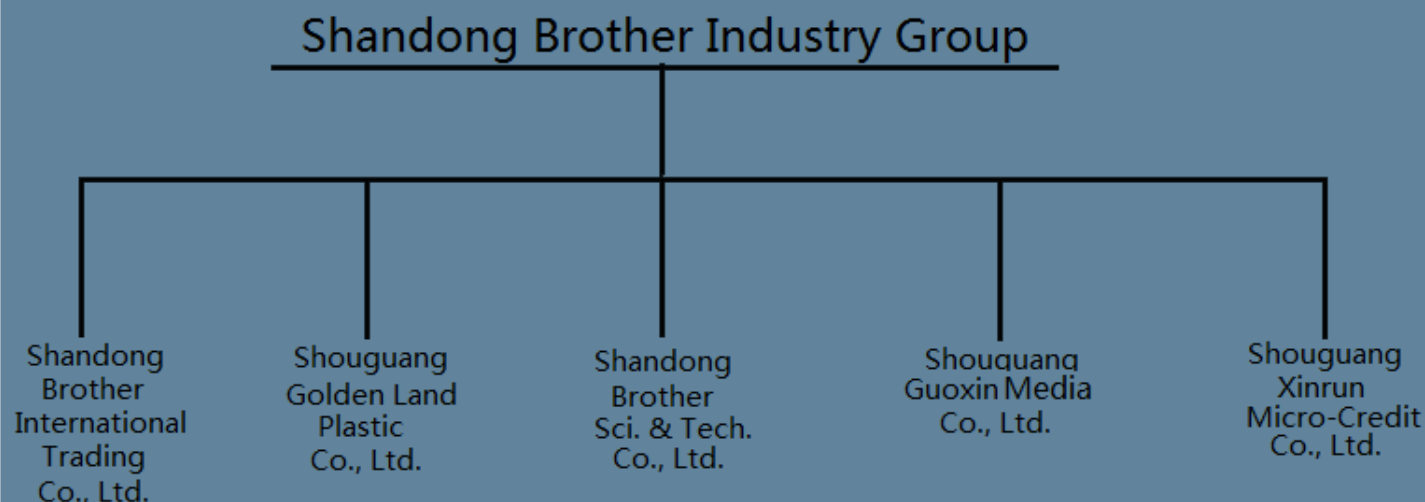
Shandong Brother Industry Group

Shandong Brother International Trading Co., Ltd.

Shouguang Golden Land Plastic Co., Ltd.

Shandong Brother Sci. & Tech. Co., Ltd.

Shouguang Guoxin Media Co., Ltd.

Shouguang Xinrun Micro-Credit Co., Ltd.